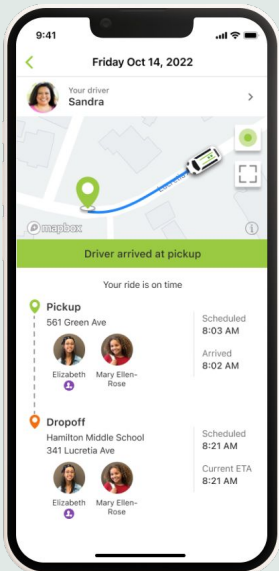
9:41

Friday Oct 14, 2022

Your driver
Sandra

mapbox

Driver arrived at pickup

Your ride is on time

Pickup
561 Green Ave

Elizabeth

Mary Ellen-Rose

Scheduled
8:03 AM

Arrived
8:02 AM

Dropoff
Hamilton Middle School
341 Lucretia Ave

Elizabeth

Mary Ellen-Rose

Scheduled
8:21 AM

Current ETA
8:21 AM